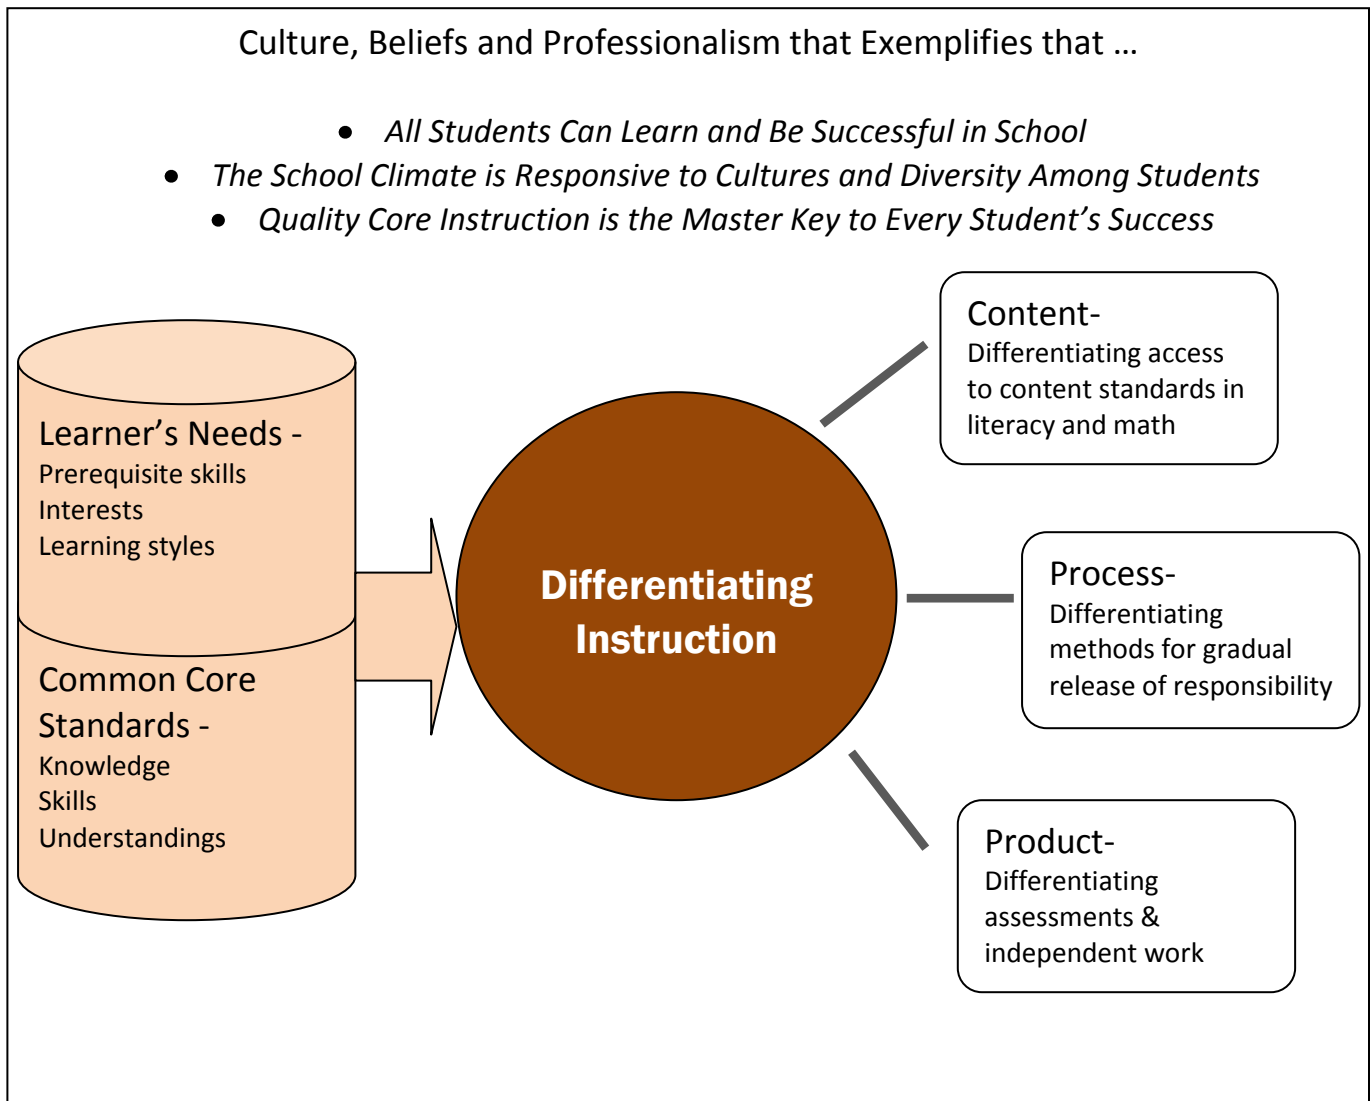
Culture, Beliefs and Professionalism that Exemplifies that …

- All Students Can Learn and Be Successful in School
- The School Climate is Responsive to Cultures and Diversity Among Students
- Quality Core Instruction is the Master Key to Every Student's Success

Learner's Needs -
Prerequisite skills
Interests
Learning styles

Common Core Standards -
Knowledge
Skills
Understandings

Differentiating Instruction

Content-
Differentiating access to content standards in literacy and math

Process-
Differentiating methods for gradual release of responsibility

Product-
Differentiating assessments & independent work